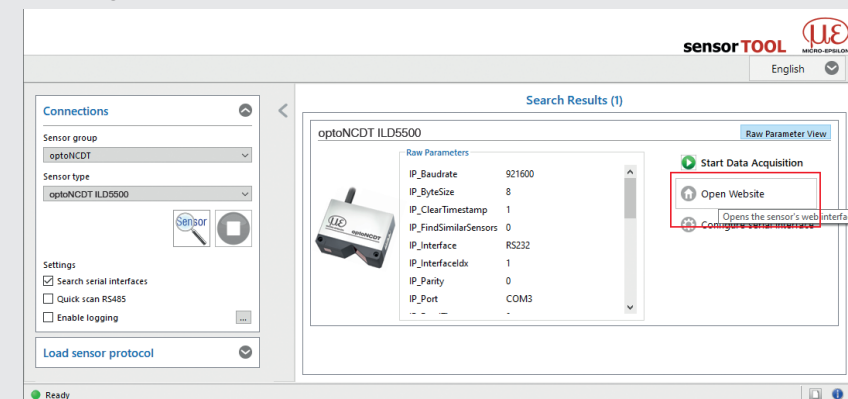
sensorTOOL

MICRO-EPSILON

English

Connections

Sensor group

optoNCDT

Sensor type

optoNCDT ILD5500

Sensor

Settings

Search serial interfaces

Quick scan RS485

Enable logging

...

Load sensor protocol

Search Results (1)

optoNCDT ILD5500

Raw Parameter View

Raw Parameters

| | |
|---|---|
| IP_Baudrate | 921600 |
| IP_ByteSize | 8 |
| IP_ClearTimestamp | 1 |
| IP_FindSimilarSensors | 0 |
| IP_Interface | RS232 |
| IP_InterfaceIdx | 1 |
| IP_Parity | 0 |
| IP_Port | COM3 |

optoNCDT

Start Data Acquisition

Open Website

Opens the sensor's web interfa

Configure serial interface

Ready